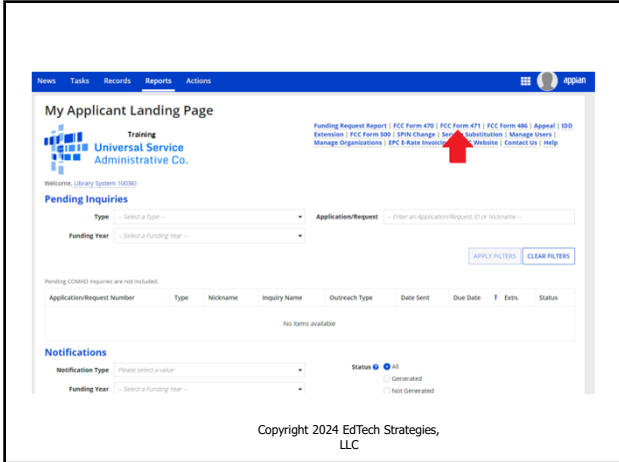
News Tasks Records Reports Actions

appian

My Applicant Landing Page

Training

Universal Service Administrative Co.

Funding Request Report | FCC Form 470 | FCC Form 471 | FCC Form 486 | Appeal | IDD Extension | FCC Form 500 | SPIN Change | Se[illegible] Substitution | Manage Users | Manage Organizations | EPC E-Rate Invoici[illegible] Website | Contact Us | Help

Welcome, Library System 10036!

Pending Inquiries

Type -- Select a Type --

Application/Request -- Enter an Application/Request ID or Nickname --

Funding Year -- Select a Funding Year --

APPLY FILTERS CLEAR FILTERS

Pending COMAD inquiries are not included.

| Application/Request Number | Type | Nickname | Inquiry Name | Outreach Type | Date Sent | Due Date | Extn. | Status |
|---|---|---|---|---|---|---|---|---|
| No items available | | | | | | | | |

Notifications

Notification Type Please select a value

Status All

Generated

Not Generated

Funding Year -- Select a Funding Year --

Copyright 2024 EdTech Strategies, LLC